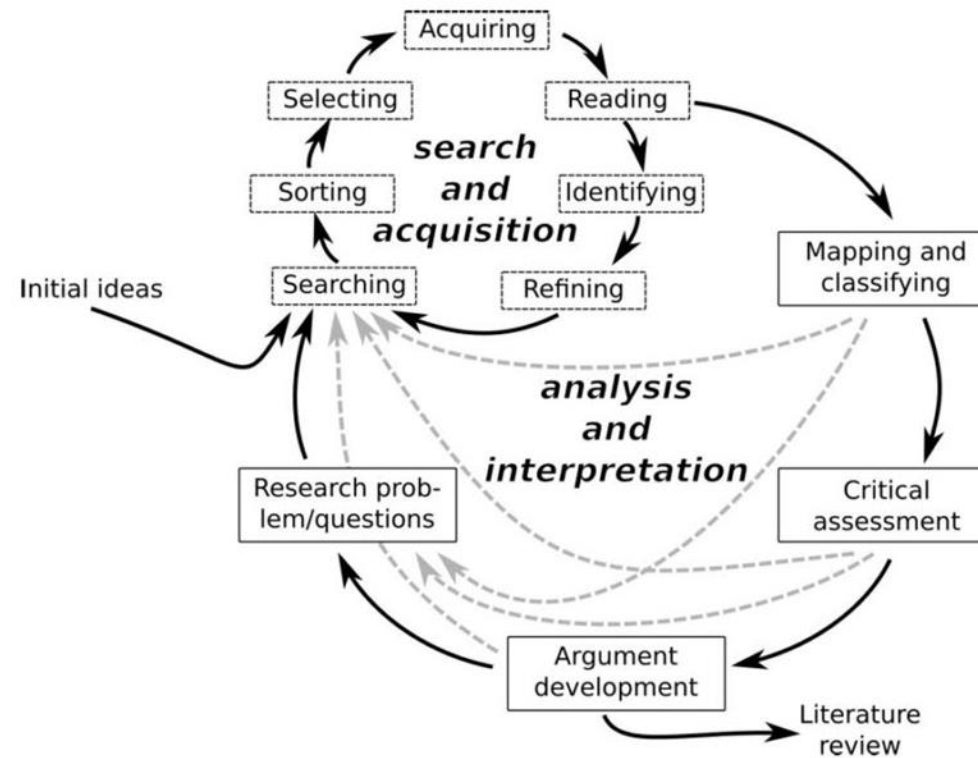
Acquiring

Reading

Selecting

search and acquisition

Sorting

Identifying

Searching

Refining

Initial ideas

Mapping and classifying

analysis and interpretation

Research problem/questions

Critical assessment

Argument development

Literature review